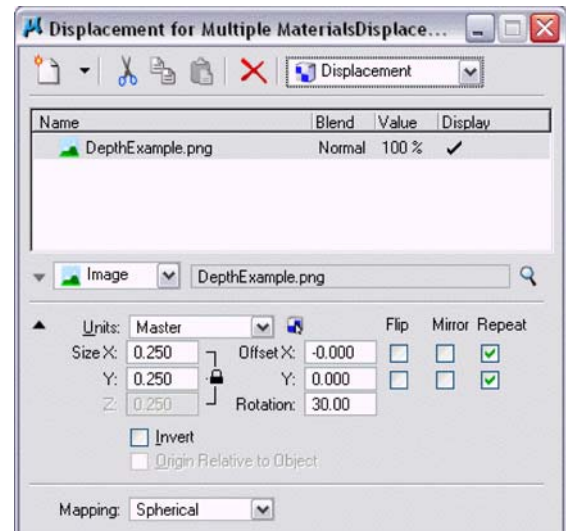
Displacement for Multiple MaterialsDisplace...

Displacement

| Name | Blend | Value | Display |
|---|---|---|---|
| DepthExample.png | Normal | 100 % | ✓ |

Image DepthExample.png

Units: Master

Flip Mirror Repeat

Size X: 0.250 Offset X: -0.000

Y: 0.250 Y: 0.000

Z: 0.250 Rotation: 30.00

Invert

Origin Relative to Object

Mapping: Spherical